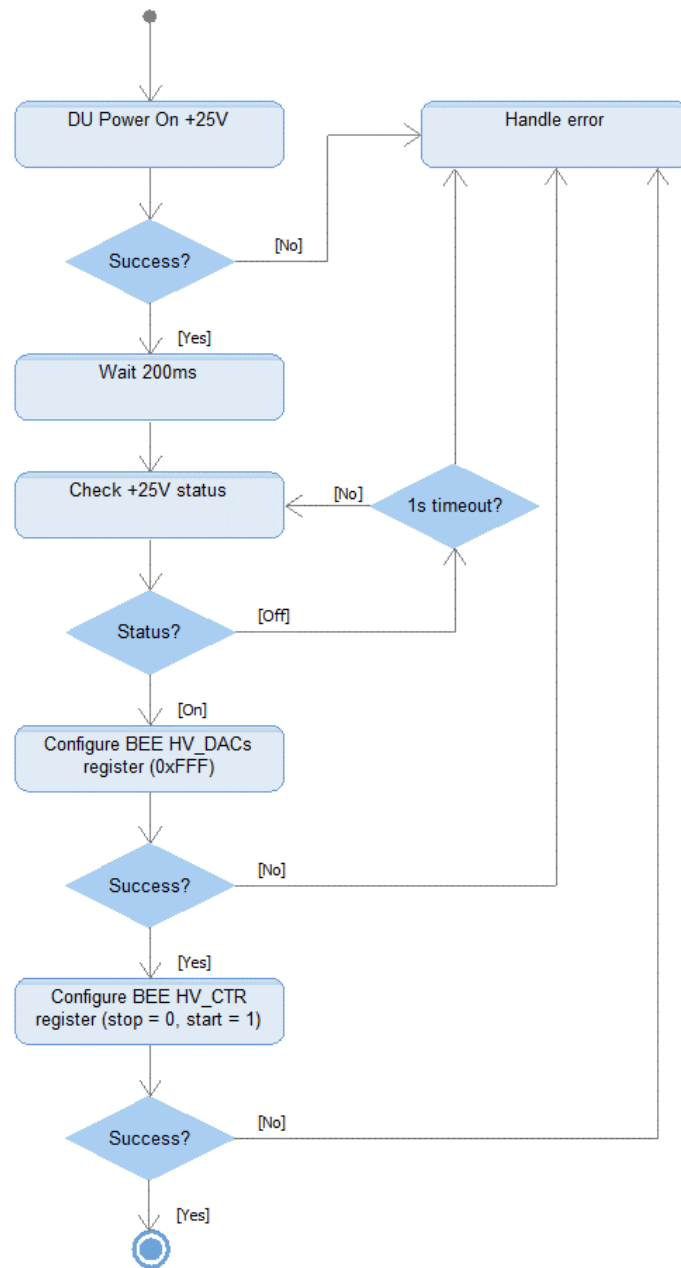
DU Power On +25V

Handle error

Success?

[No]

[Yes]

Wait 200ms

Check +25V status

[No]

1s timeout?

Status?

[Off]

[On]

Configure BEE HV_DACs register (0xFFF)

Success?

[No]

[Yes]

Configure BEE HV_CTR register (stop = 0, start = 1)

Success?

[No]

[Yes]